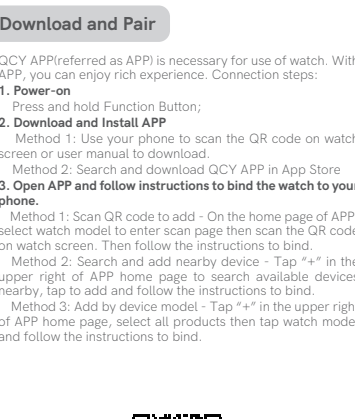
Download and Pair

QCY APP(referred as APP) is necessary for use of watch. With APP, you can enjoy rich experience. Connection steps:

1. Power-on

Press and hold Function Button;

2. Download and Install APP

Method 1: Use your phone to scan the QR code on watch screen or user manual to download.

Method 2: Search and download QCY APP in App Store

3. Open APP and follow instructions to bind the watch to your phone.

Method 1: Scan QR code to add - On the home page of APP select watch model to enter scan page then scan the QR code on watch screen. Then follow the instructions to bind.

Method 2: Search and add nearby device - Tap "+" in the upper right of APP home page to search available devices nearby, tap to add and follow the instructions to bind.

Method 3: Add by device model - Tap "+" in the upper right of APP home page, select all products then tap watch model and follow the instructions to bind.